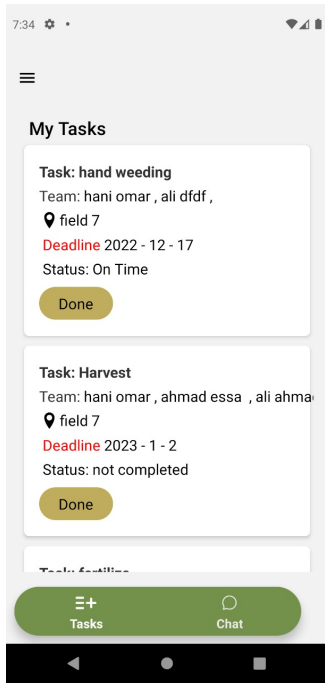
7:34

My Tasks

Task: hand weeding
Team: hani omar , ali dfdf ,
field 7
Deadline 2022 - 12 - 17
Status: On Time
Done

Task: Harvest
Team: hani omar , ahmad essa , ali ahma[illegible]
field 7
Deadline 2023 - 1 - 2
Status: not completed
Done

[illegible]

Tasks
Chat